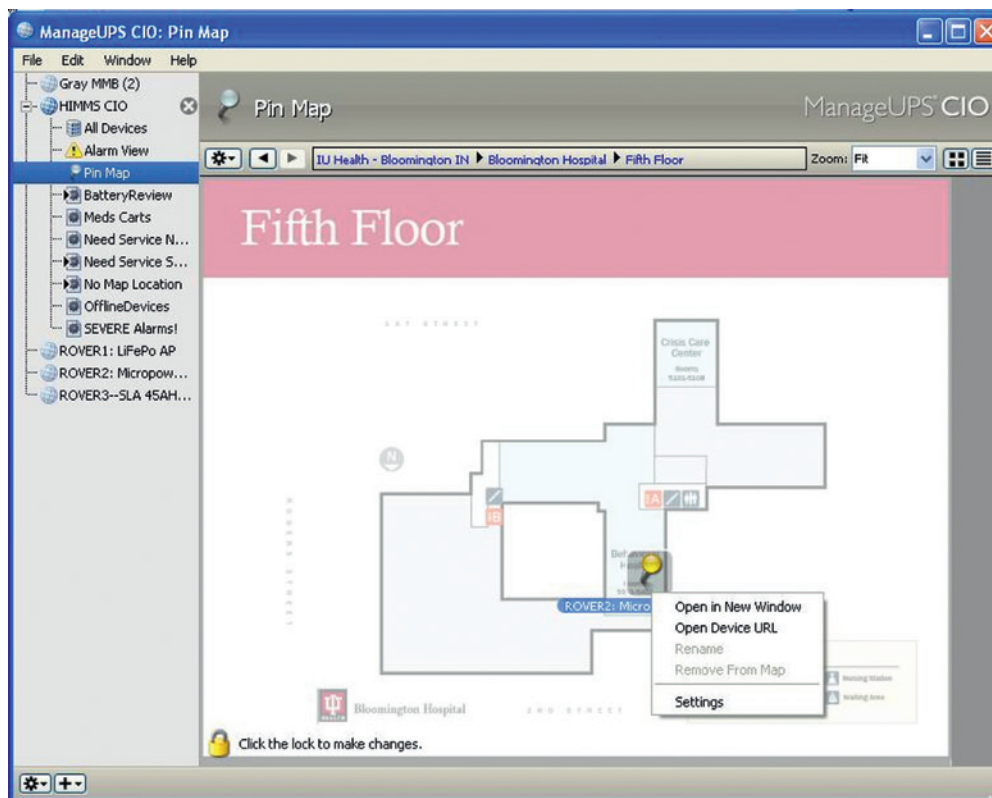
ManageUPS CIO: Pin Map

File Edit Window Help

Gray MMB (2)
HIMMS CIO
All Devices
Alarm View
Pin Map
BatteryReview
Meds Carts
Need Service N...
Need Service S...
No Map Location
OfflineDevices
SEVERE Alarms!
ROVER1: LiFePo AP
ROVER2: Micropow...
ROVER3--SLA 45AH...

Pin Map

ManageUPS CIO

IU Health - Bloomington IN ▶ Bloomington Hospital ▶ Fifth Floor

Zoom: Fit

Fifth Floor

1ST STREET

Crisis Care Center

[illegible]

N

A

B

ROVER2: Micro

Open in New Window
Open Device URL
Rename
Remove From Map
Settings

Nursing Station

Waiting Area

Bloomington Hospital

2ND STREET

Click the lock to make changes.